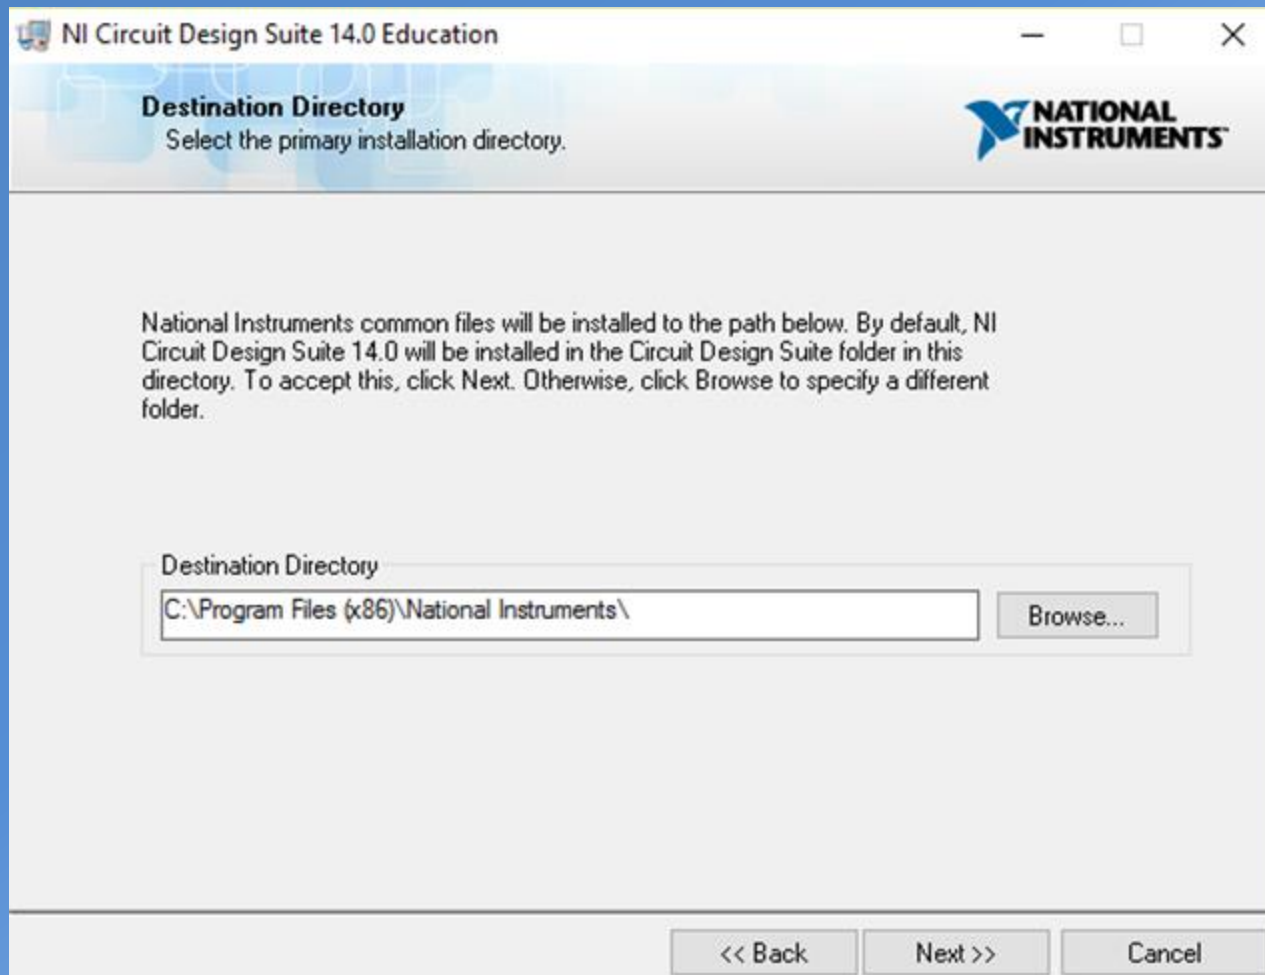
NI Circuit Design Suite 14.0 Education

Destination Directory
Select the primary installation directory.

NATIONAL INSTRUMENTS

National Instruments common files will be installed to the path below. By default, NI Circuit Design Suite 14.0 will be installed in the Circuit Design Suite folder in this directory. To accept this, click Next. Otherwise, click Browse to specify a different folder.

Destination Directory
C:\Program Files (x86)\National Instruments\
Browse...

<< Back
Next >>
Cancel